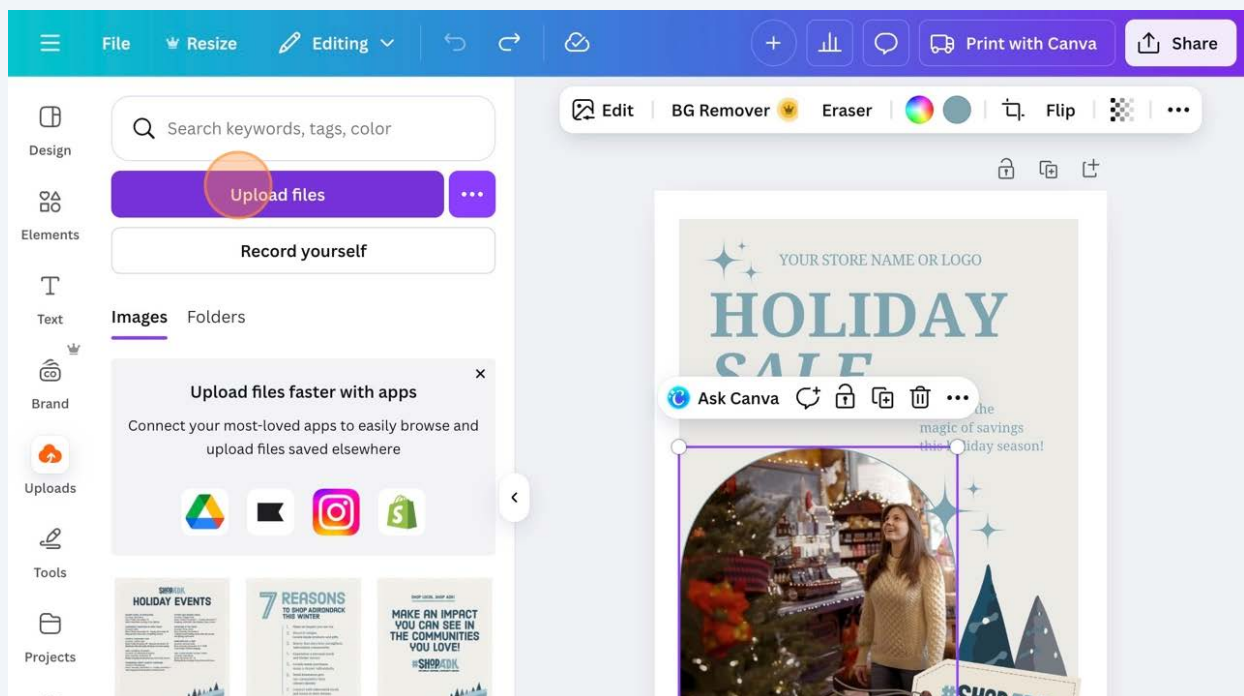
File Resize Editing

Print with Canva Share

Edit BG Remover Eraser Flip

Design

Elements

Text

Brand

Uploads

Tools

Projects

Search keywords, tags, color

Upload files

Record yourself

Images Folders

Upload files faster with apps

Connect your most-loved apps to easily browse and upload files saved elsewhere

SHOPADK HOLIDAY EVENTS

7 REASONS TO SHOP ADIRONDACK THIS WINTER

MAKE AN IMPACT YOU CAN SEE IN THE COMMUNITIES YOU LOVE! #SHOPADK

YOUR STORE NAME OR LOGO

HOLIDAY SALE

Ask Canva

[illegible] the magic of savings this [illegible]liday season!

#SHOP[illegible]